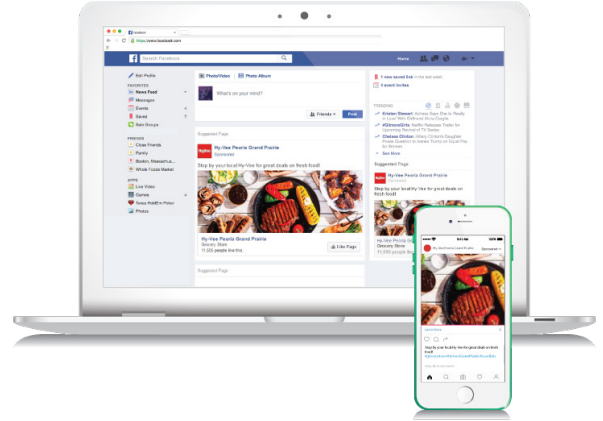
facebook

https://www.facebook.com

Search Facebook

Home

Edit Profile

FAVORITES

News Feed

Messages

Events

Saved

Sale Groups

FRIENDS

Close Friends

Family

Boston, Massachusetts

Whole Foods Market

APPS

Live Video

Games

Texas Hold'Em Poker

Photos

Photo/Video

Photo Album

What's on your mind?

Friends

Post

Suggested Page

My Hy-Vee Peoria Grand Prairie

Sponsored

Stop by your local Hy-Vee for great deals on fresh food!

My Hy-Vee Peoria Grand Prairie

Grocery Store

11,000 people like this.

Like Page

Suggested Page

1 new saved link

1 event invites

TRENDING

Kristen Stewart

#GrimmGifts

Chelsea Clinton

See More

Suggested Page

My Hy-Vee Peoria Grand Prairie

Stop by your local Hy-Vee for great deals on fresh food!

My Hy-Vee Peoria Grand Prairie

Grocery Store

My Hy-Vee Peoria Grand Prairie

Sponsored

Stop by your local Hy-Vee for great deals on fresh food!